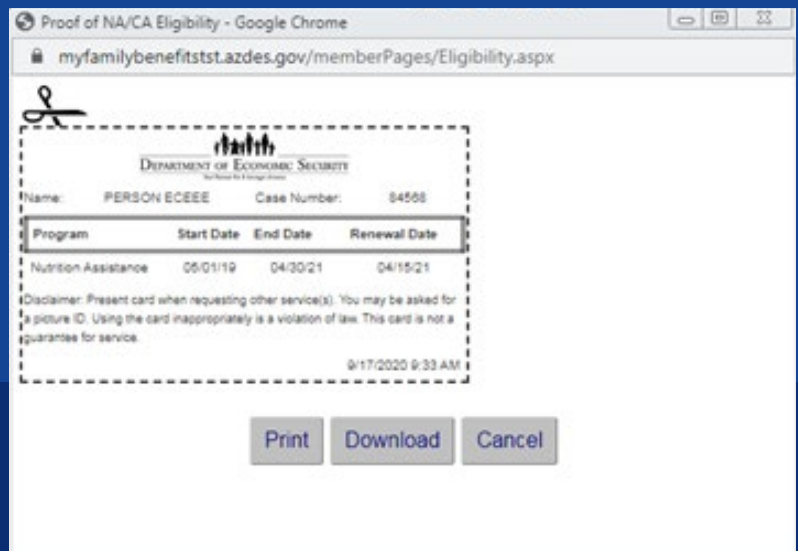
Proof of NA/CA Eligibility - Google Chrome

myfamilybenefitststst.azdes.gov/memberPages/Eligibility.aspx

DEPARTMENT OF ECONOMIC SECURITY

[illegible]

Name: PERSON ECEEE Case Number: 84568

| Program | Start Date | End Date | Renewal Date |
|---|---|---|---|
| Nutrition Assistance | 05/01/19 | 04/30/21 | 04/15/21 |

Disclaimer: Present card when requesting other service(s). You may be asked for a picture ID. Using the card inappropriately is a violation of law. This card is not a guarantee for service.

9/17/2020 9:33 AM

Print Download Cancel